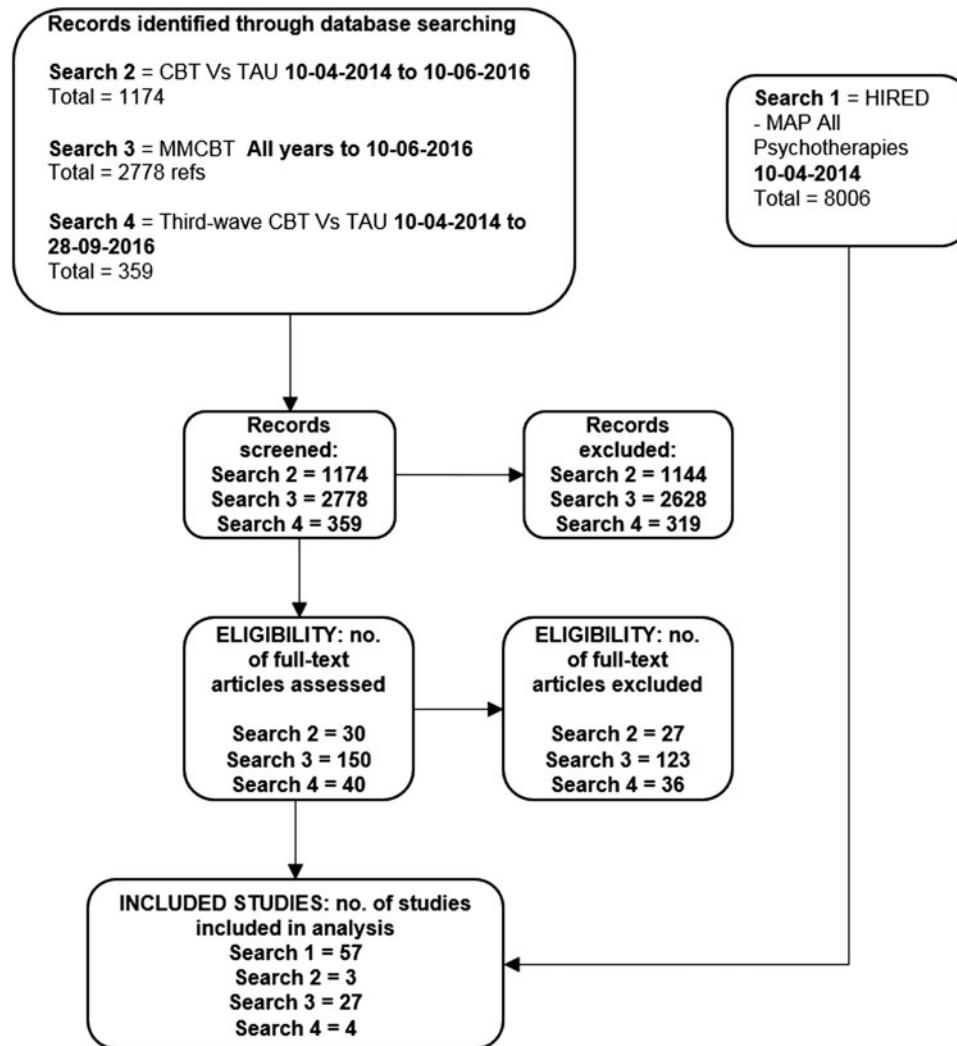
Records identified through database searching

Search 2 = CBT Vs TAU 10-04-2014 to 10-06-2016
Total = 1174

Search 3 = MMCBT All years to 10-06-2016
Total = 2778 refs

Search 4 = Third-wave CBT Vs TAU 10-04-2014 to 28-09-2016
Total = 359

Search 1 = HIRED - MAP All Psychotherapies 10-04-2014
Total = 8006

Records screened:
Search 2 = 1174
Search 3 = 2778
Search 4 = 359

Records excluded:
Search 2 = 1144
Search 3 = 2628
Search 4 = 319

ELIGIBILITY: no. of full-text articles assessed

Search 2 = 30
Search 3 = 150
Search 4 = 40

ELIGIBILITY: no. of full-text articles excluded

Search 2 = 27
Search 3 = 123
Search 4 = 36

INCLUDED STUDIES: no. of studies included in analysis
Search 1 = 57
Search 2 = 3
Search 3 = 27
Search 4 = 4